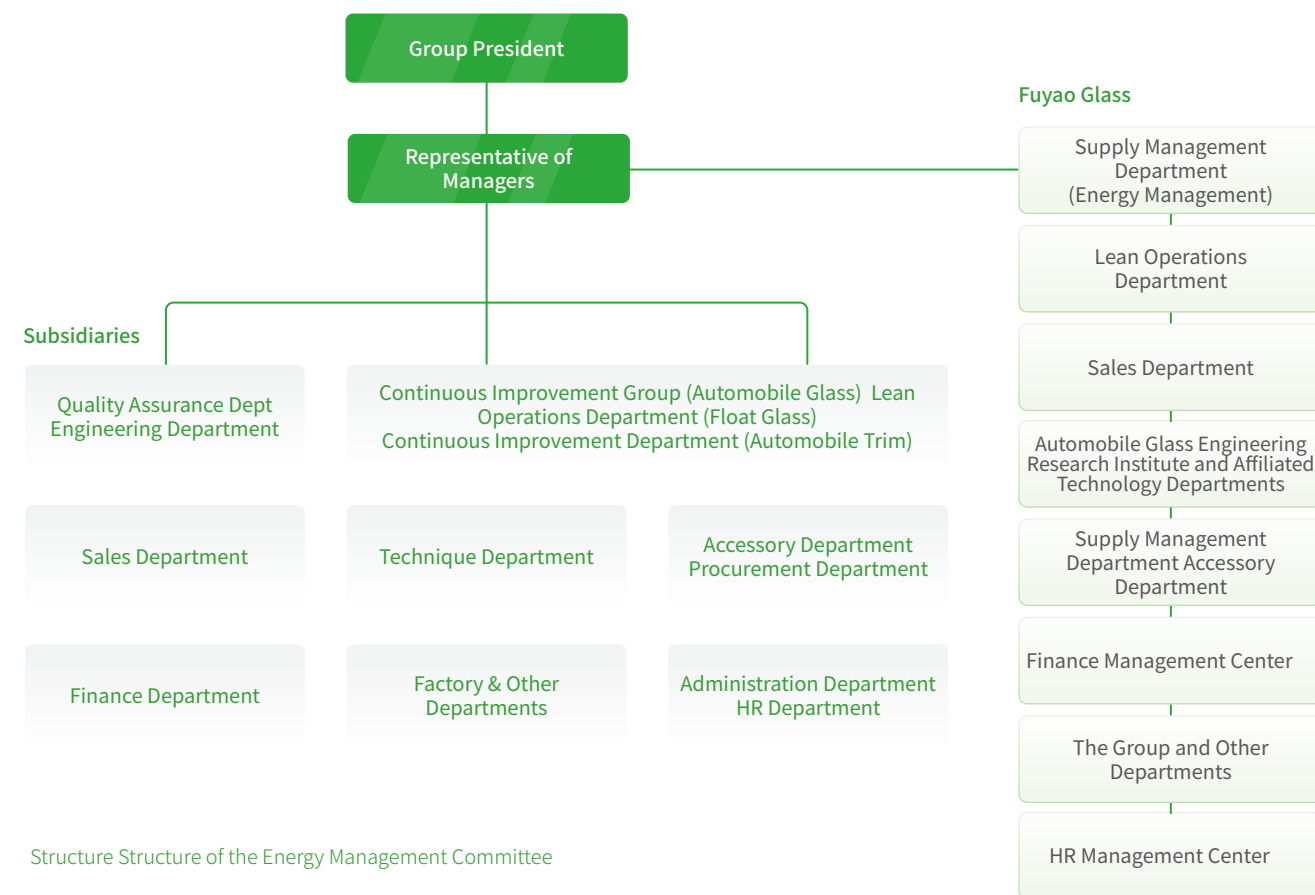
Group President

Representative of Managers

Fuyao Glass

Supply Management Department (Energy Management)

Lean Operations Department

Sales Department

Automobile Glass Engineering Research Institute and Affiliated Technology Departments

Supply Management Department Accessory Department

Finance Management Center

The Group and Other Departments

HR Management Center

Subsidiaries

Quality Assurance Dept Engineering Department

Continuous Improvement Group (Automobile Glass) Lean Operations Department (Float Glass) Continuous Improvement Department (Automobile Trim)

Sales Department

Technique Department

Accessory Department Procurement Department

Finance Department

Factory & Other Departments

Administration Department HR Department

Structure Structure of the Energy Management Committee